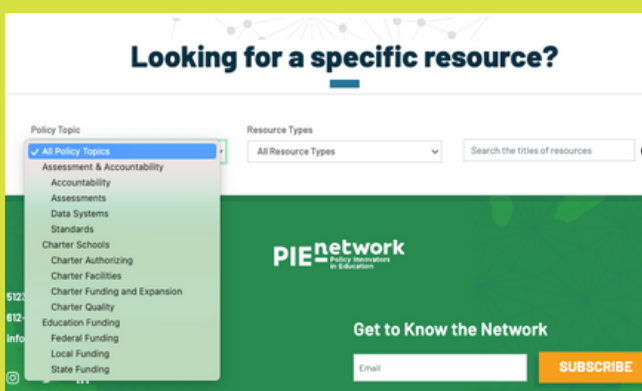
Looking for a specific resource?

Policy Topic

✓ All Policy Topics
Assessment & Accountability
Accountability
Assessments
Data Systems
Standards
Charter Schools
Charter Authorizing
Charter Facilities
Charter Funding and Expansion
Charter Quality
Education Funding
Federal Funding
Local Funding
State Funding

Resource Types

All Resource Types

Search the titles of resources

PIE network
Policy Innovators in Education

512
612-
Info

Get to Know the Network

Email

SUBSCRIBE